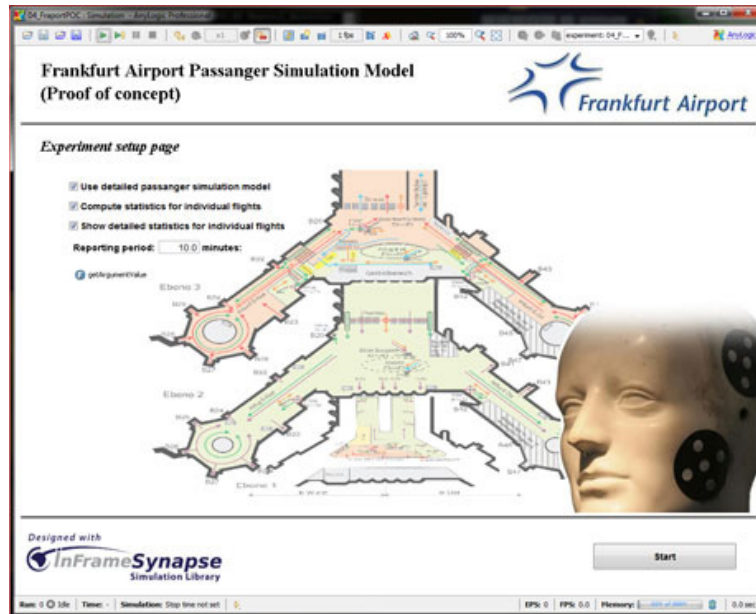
04_FraportPOC : Simulation - AnyLogic Professional

x1 1 fps 100% experiment: 04_F... AnyLogic

Frankfurt Airport Passanger Simulation Model
(Proof of concept)

Frankfurt Airport

Experiment setup page

Use detailed passanger simulation model
Compute statistics for individual flights
Show detailed statistics for individual flights
Reporting period: 10.0 minutes:

getArgumentValue

Ebene 3

Ebene 2

Ebene 1

Designed with
InFrameSynapse
Simulation Library

Start

Run: 0 Idle Time: - Simulation: Stop time not set EPS: 0 FPS: 0.0 Memory: 0.0 s